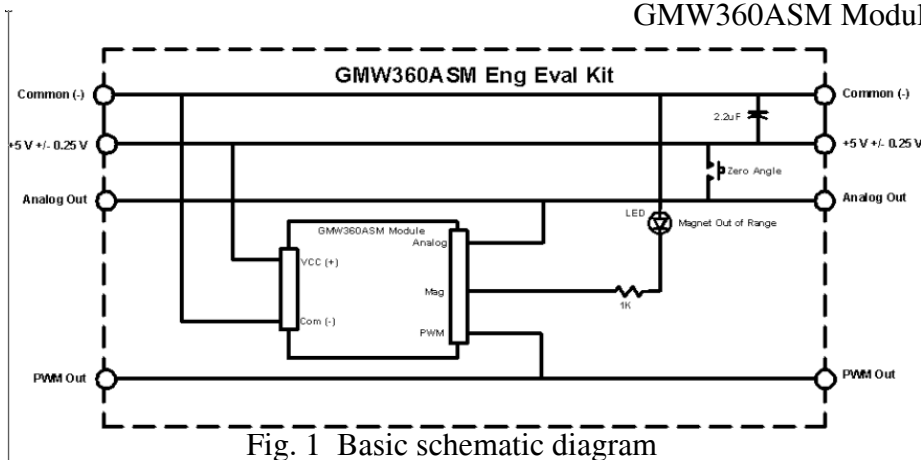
GMW360ASM Modul

GMW360ASM Eng Eval Kit

Common (-)

+5 V +/- 0.25 V

Analog Out

PWM Out

Common (-)

2.2uF

+5 V +/- 0.25 V

Zero Angle

Analog Out

LED

Magnet Out of Range

GMW360ASM Module

VCC (+)

Com (-)

Analog

Mag

PWM

1K

PWM Out

Fig. 1 Basic schematic diagram